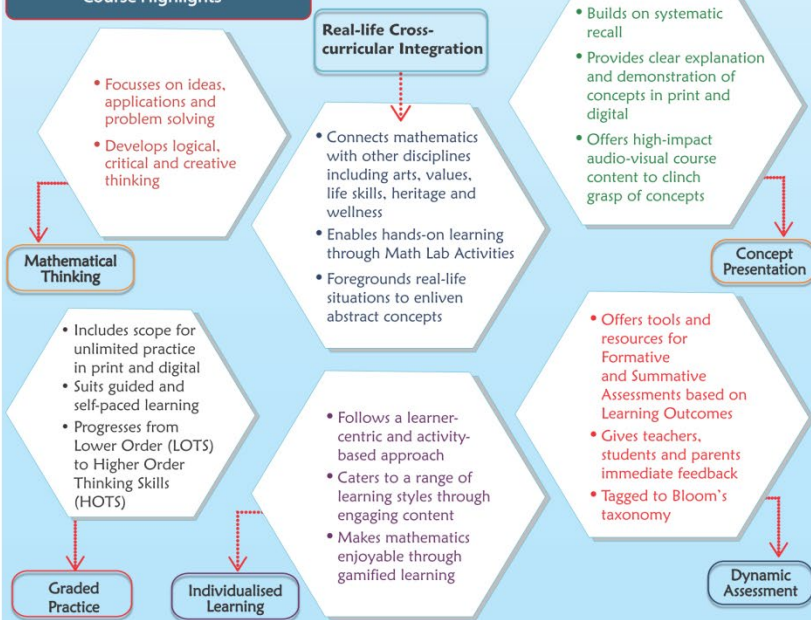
Course Highlights

Real-life Cross-curricular Integration

• Focusses on ideas, applications and problem solving
• Develops logical, critical and creative thinking

Mathematical Thinking

• Connects mathematics with other disciplines including arts, values, life skills, heritage and wellness
• Enables hands-on learning through Math Lab Activities
• Foregrounds real-life situations to enliven abstract concepts

• Builds on systematic recall
• Provides clear explanation and demonstration of concepts in print and digital
• Offers high-impact audio-visual course content to clinch grasp of concepts

Concept Presentation

• Includes scope for unlimited practice in print and digital
• Suits guided and self-paced learning
• Progresses from Lower Order (LOTS) to Higher Order Thinking Skills (HOTS)

Graded Practice

• Follows a learner-centric and activity-based approach
• Caters to a range of learning styles through engaging content
• Makes mathematics enjoyable through gamified learning

Individualised Learning

• Offers tools and resources for Formative and Summative Assessments based on Learning Outcomes
• Gives teachers, students and parents immediate feedback
• Tagged to Bloom's taxonomy

Dynamic Assessment